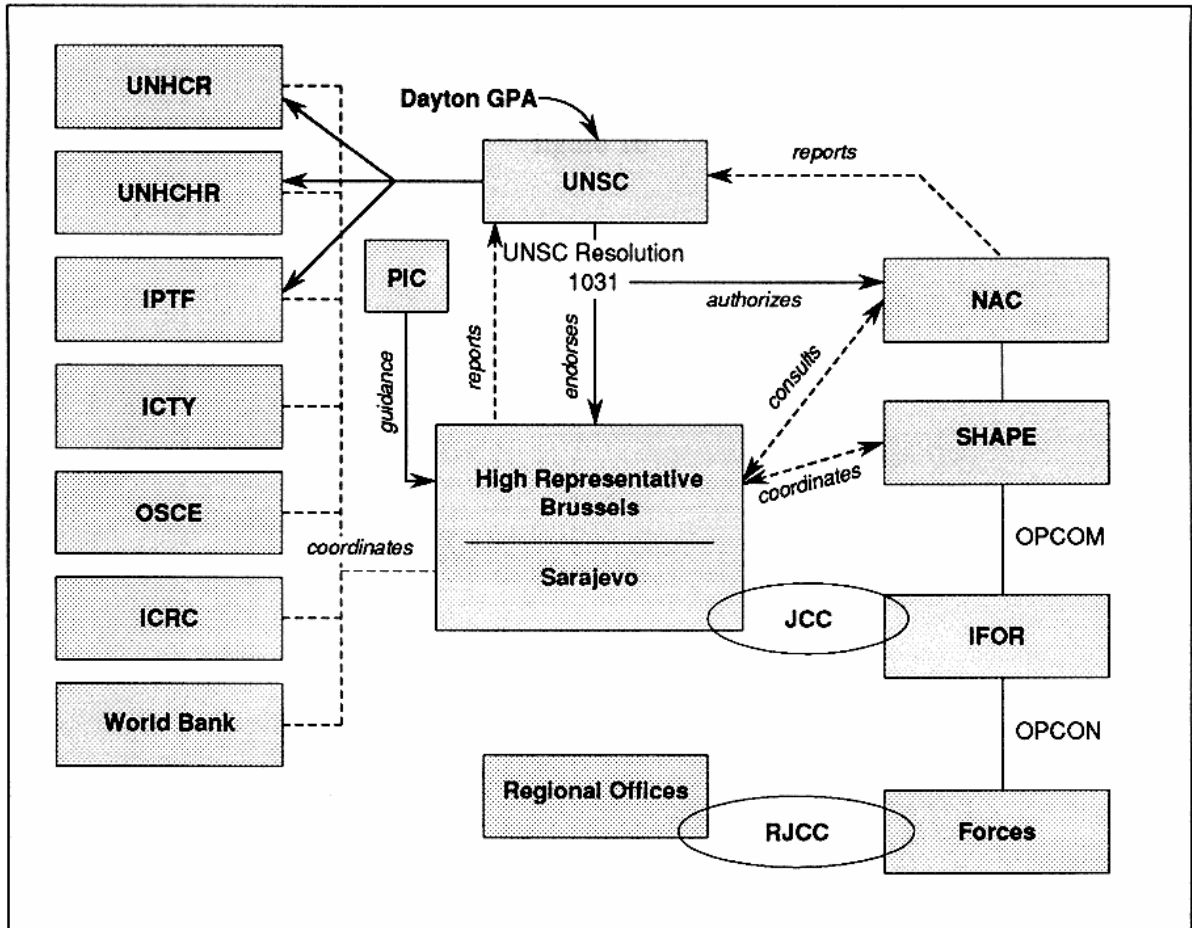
UNHCR

UNHCHR

IPTF

ICTY

OSCE

ICRC

World Bank

Dayton GPA

UNSC

reports

PIC

UNSC Resolution 1031

authorizes

NAC

guidance

reports

endorses

consults

SHAPE

High Representative Brussels

Sarajevo

coordinates

coordinates

OPCOM

JCC

IFOR

OPCON

Regional Offices

RJCC

Forces